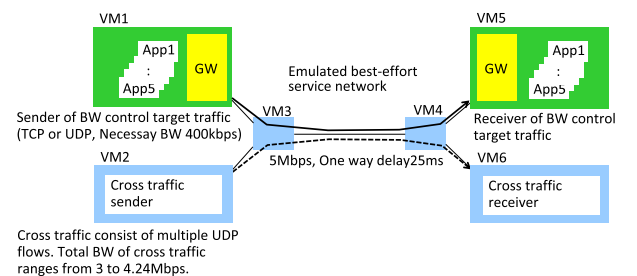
VM1

App1
:
App5

GW

Sender of BW control target traffic (TCP or UDP, Necessay BW 400kbps)

Emulated best-effort service network

VM3

VM4

5Mbps, One way delay25ms

VM5

GW

App1
:
App5

Receiver of BW control target traffic

VM2

Cross traffic sender

VM6

Cross traffic receiver

Cross traffic consist of multiple UDP flows. Total BW of cross traffic ranges from 3 to 4.24Mbps.